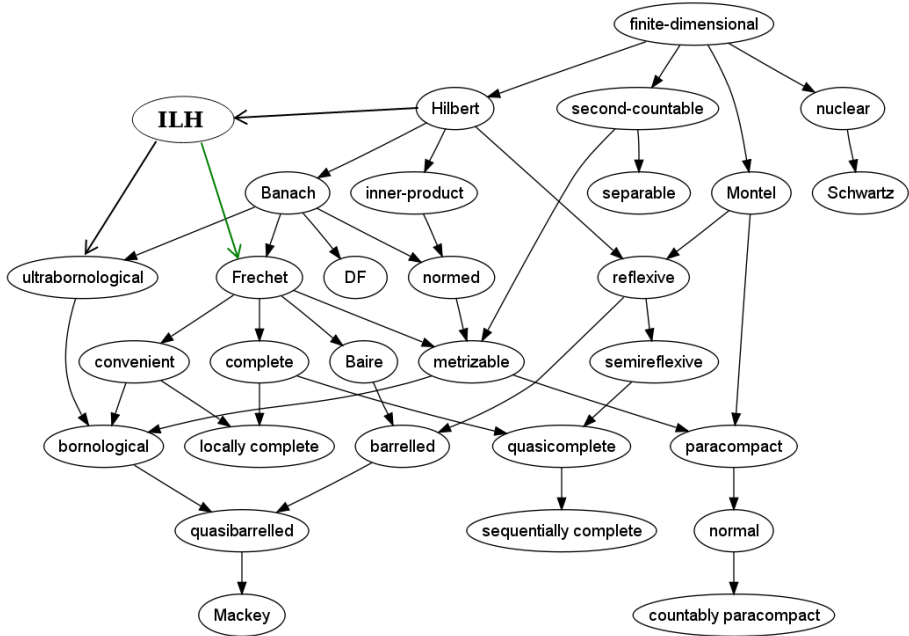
finite-dimensional

ILH

Hilbert

second-countable

nuclear

Banach

inner-product

separable

Montel

Schwartz

ultrabornological

Frechet

DF

normed

reflexive

convenient

complete

Baire

metrizable

semireflexive

bornological

locally complete

barrelled

quasicomplete

paracompact

quasibarrelled

sequentially complete

normal

Mackey

countably paracompact